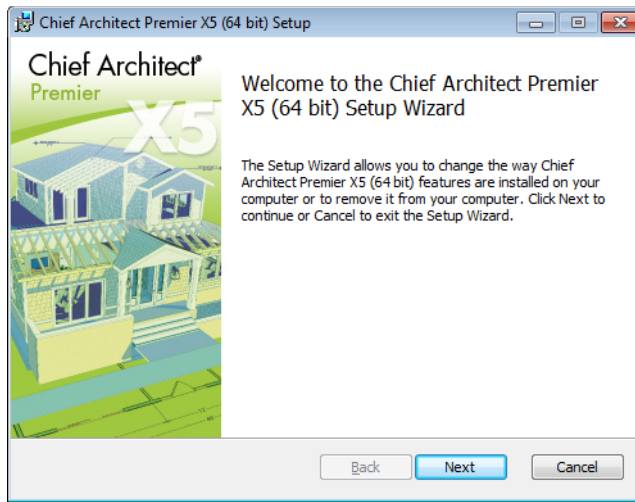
Chief Architect Premier X5 (64 bit) Setup

Chief Architect®
Premier
X5

Welcome to the Chief Architect Premier X5 (64 bit) Setup Wizard

The Setup Wizard allows you to change the way Chief Architect Premier X5 (64 bit) features are installed on your computer or to remove it from your computer. Click Next to continue or Cancel to exit the Setup Wizard.

Back
Next
Cancel